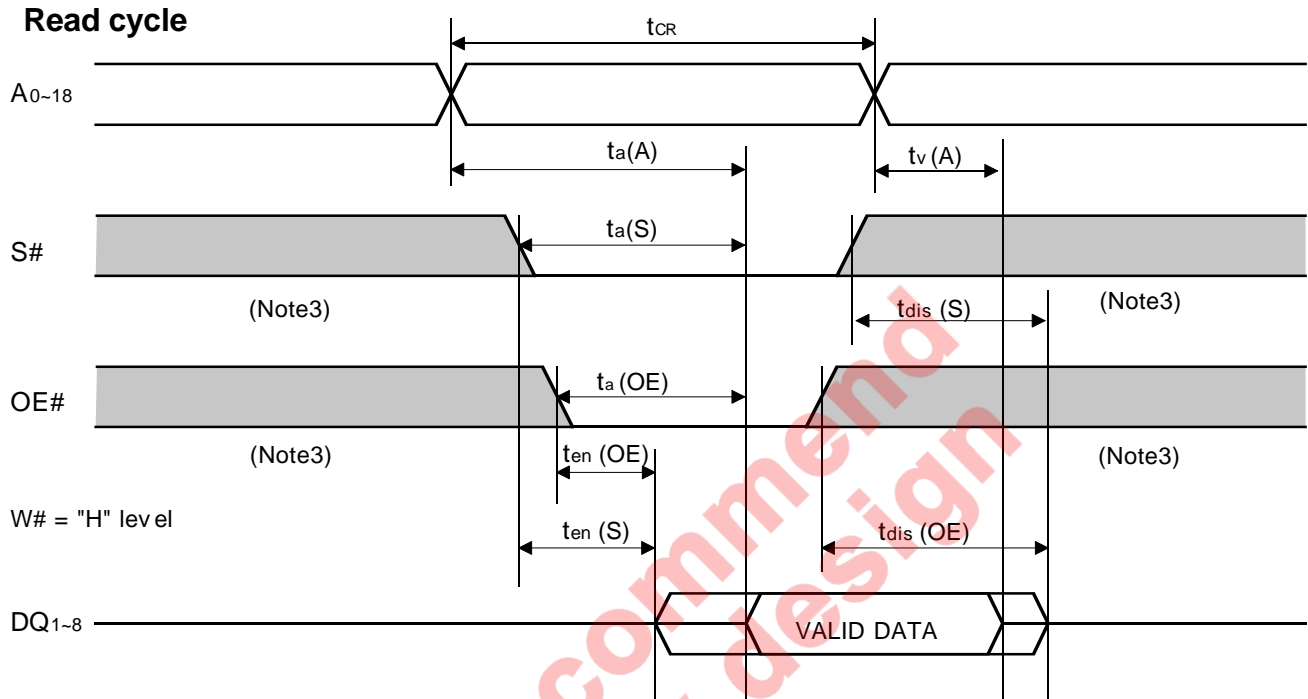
Read cycle

$t_{CR}$

$A_{0\sim18}$

$t_a(A)$

$t_v(A)$

S#

$t_a(S)$

(Note3)

$t_{dis}(S)$

(Note3)

OE#

$t_a(OE)$

(Note3)

$t_{en}(OE)$

(Note3)

W# = "H" lev el

$t_{en}(S)$

$t_{dis}(OE)$

$DQ_{1\sim8}$

VALID DATA

commend
design